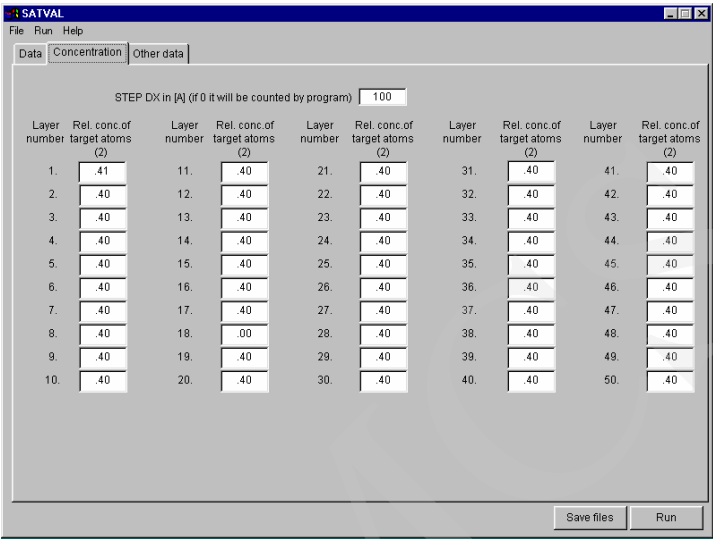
SATVAL

File Run Help

Data | Concentration | Other data

STEP DX in [A] (if 0 it will be counted by program) 100

| Layer number | Rel. conc.of target atoms (2) | Layer number | Rel. conc.of target atoms (2) | Layer number | Rel. conc.of target atoms (2) | Layer number | Rel. conc.of target atoms (2) | Layer number | Rel. conc.of target atoms (2) |
|---|---|---|---|---|---|---|---|---|---|
| 1. | .41 | 11. | .40 | 21. | .40 | 31. | .40 | 41. | .40 |
| 2. | .40 | 12. | .40 | 22. | .40 | 32. | .40 | 42. | .40 |
| 3. | .40 | 13. | .40 | 23. | .40 | 33. | .40 | 43. | .40 |
| 4. | .40 | 14. | .40 | 24. | .40 | 34. | .40 | 44. | .40 |
| 5. | .40 | 15. | .40 | 25. | .40 | 35. | .40 | 45. | .40 |
| 6. | .40 | 16. | .40 | 26. | .40 | 36. | .40 | 46. | .40 |
| 7. | .40 | 17. | .40 | 27. | .40 | 37. | .40 | 47. | .40 |
| 8. | .40 | 18. | .00 | 28. | .40 | 38. | .40 | 48. | .40 |
| 9. | .40 | 19. | .40 | 29. | .40 | 39. | .40 | 49. | .40 |
| 10. | .40 | 20. | .40 | 30. | .40 | 40. | .40 | 50. | .40 |

Save files    Run